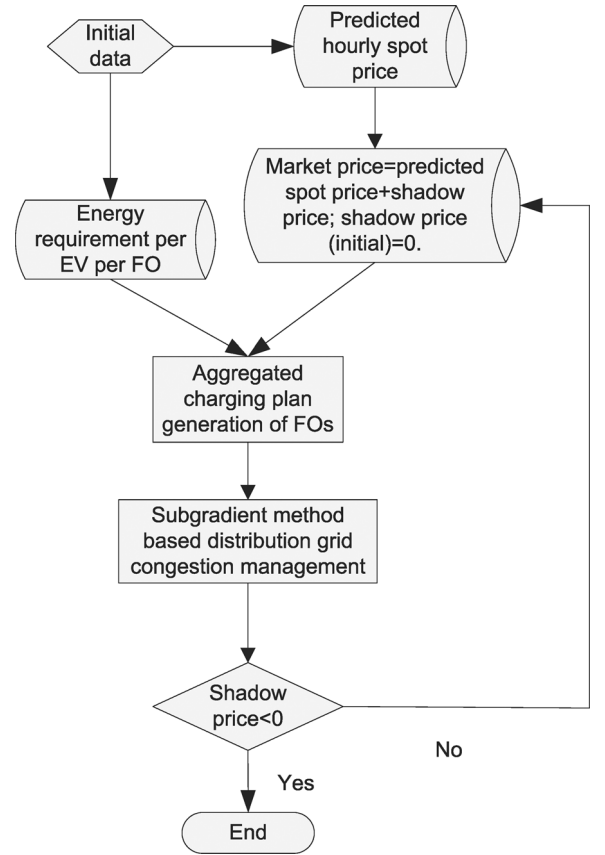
Initial data

Predicted hourly spot price

Market price=predicted spot price+shadow price; shadow price (initial)=0.

Energy requirement per EV per FO

Aggregated charging plan generation of FOs

Subgradient method based distribution grid congestion management

Shadow price<0

No

Yes

End